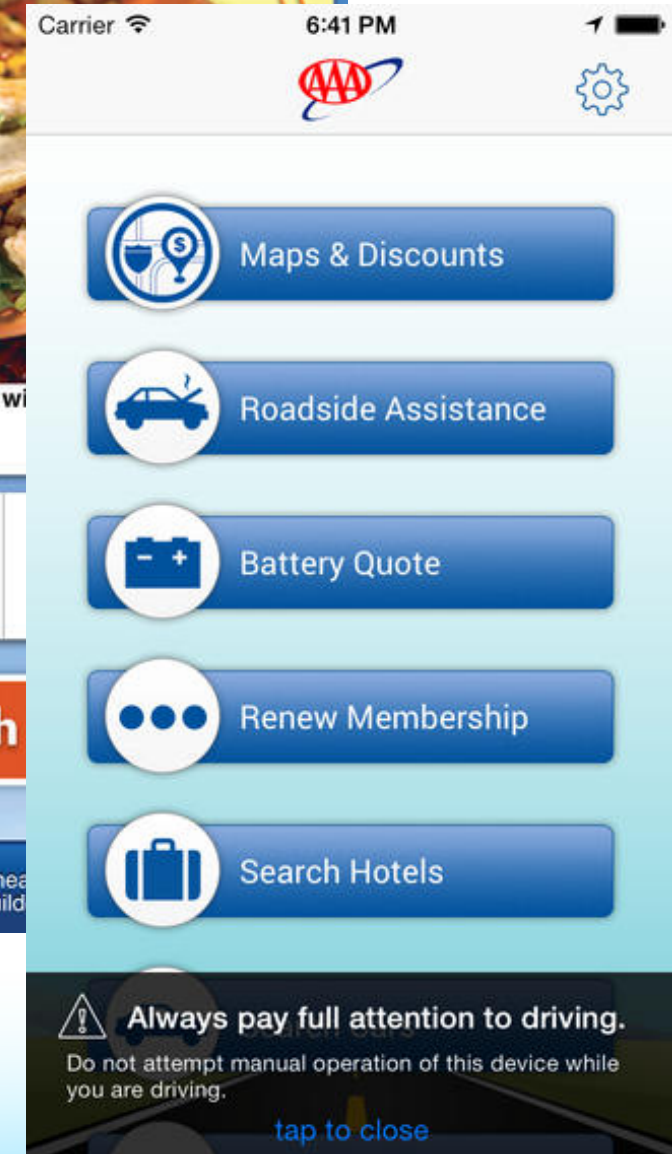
Carrier 6:41 PM

AAA

Maps & Discounts

Roadside Assistance

Battery Quote

Renew Membership

Search Hotels

Always pay full attention to driving.

Do not attempt manual operation of this device while you are driving.

tap to close